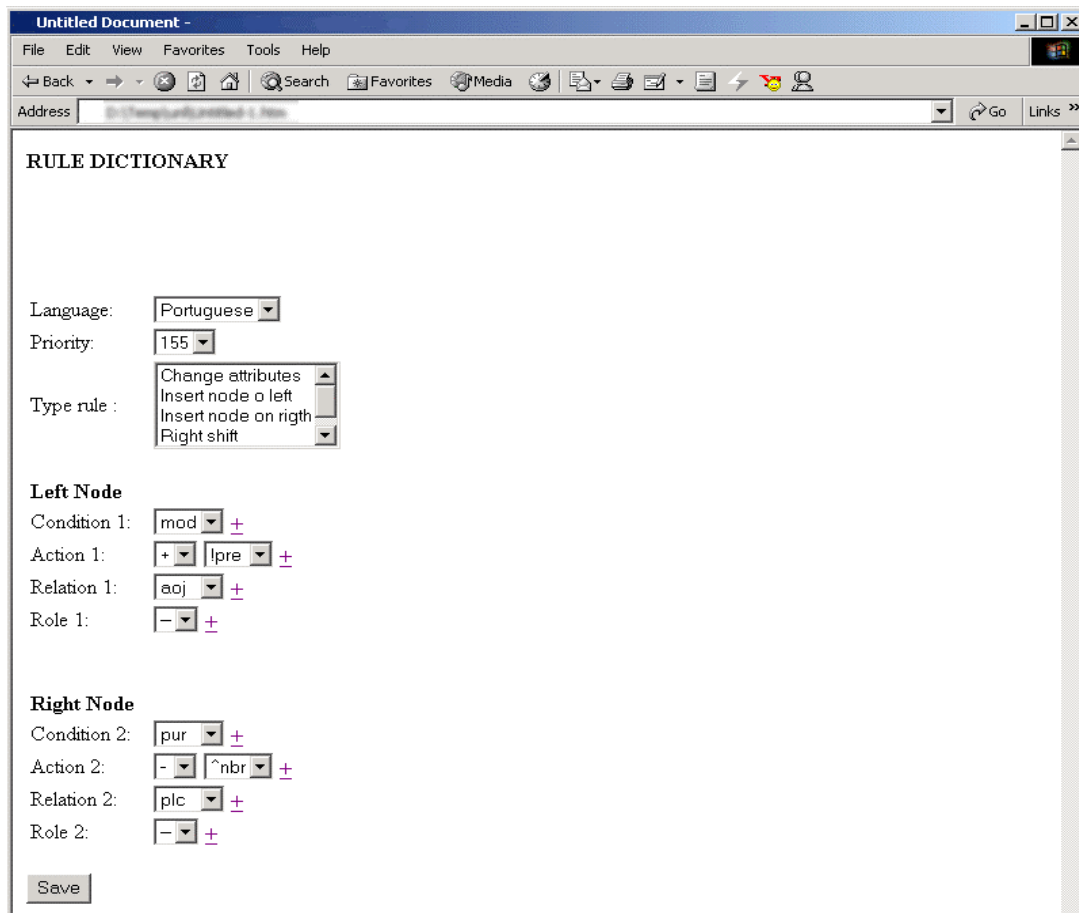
Untitled Document -

File Edit View Favorites Tools Help

Back Search Favorites Media

Address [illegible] Go Links »

RULE DICTIONARY

Language: Portuguese

Priority: 155

Type rule : Change attributes
Insert node o left
Insert node on rigth
Right shift

Left Node

Condition 1: mod +

Action 1: + !pre +

Relation 1: aoj +

Role 1: – +

Right Node

Condition 2: pur +

Action 2: - ^nbr +

Relation 2: plc +

Role 2: – +

Save